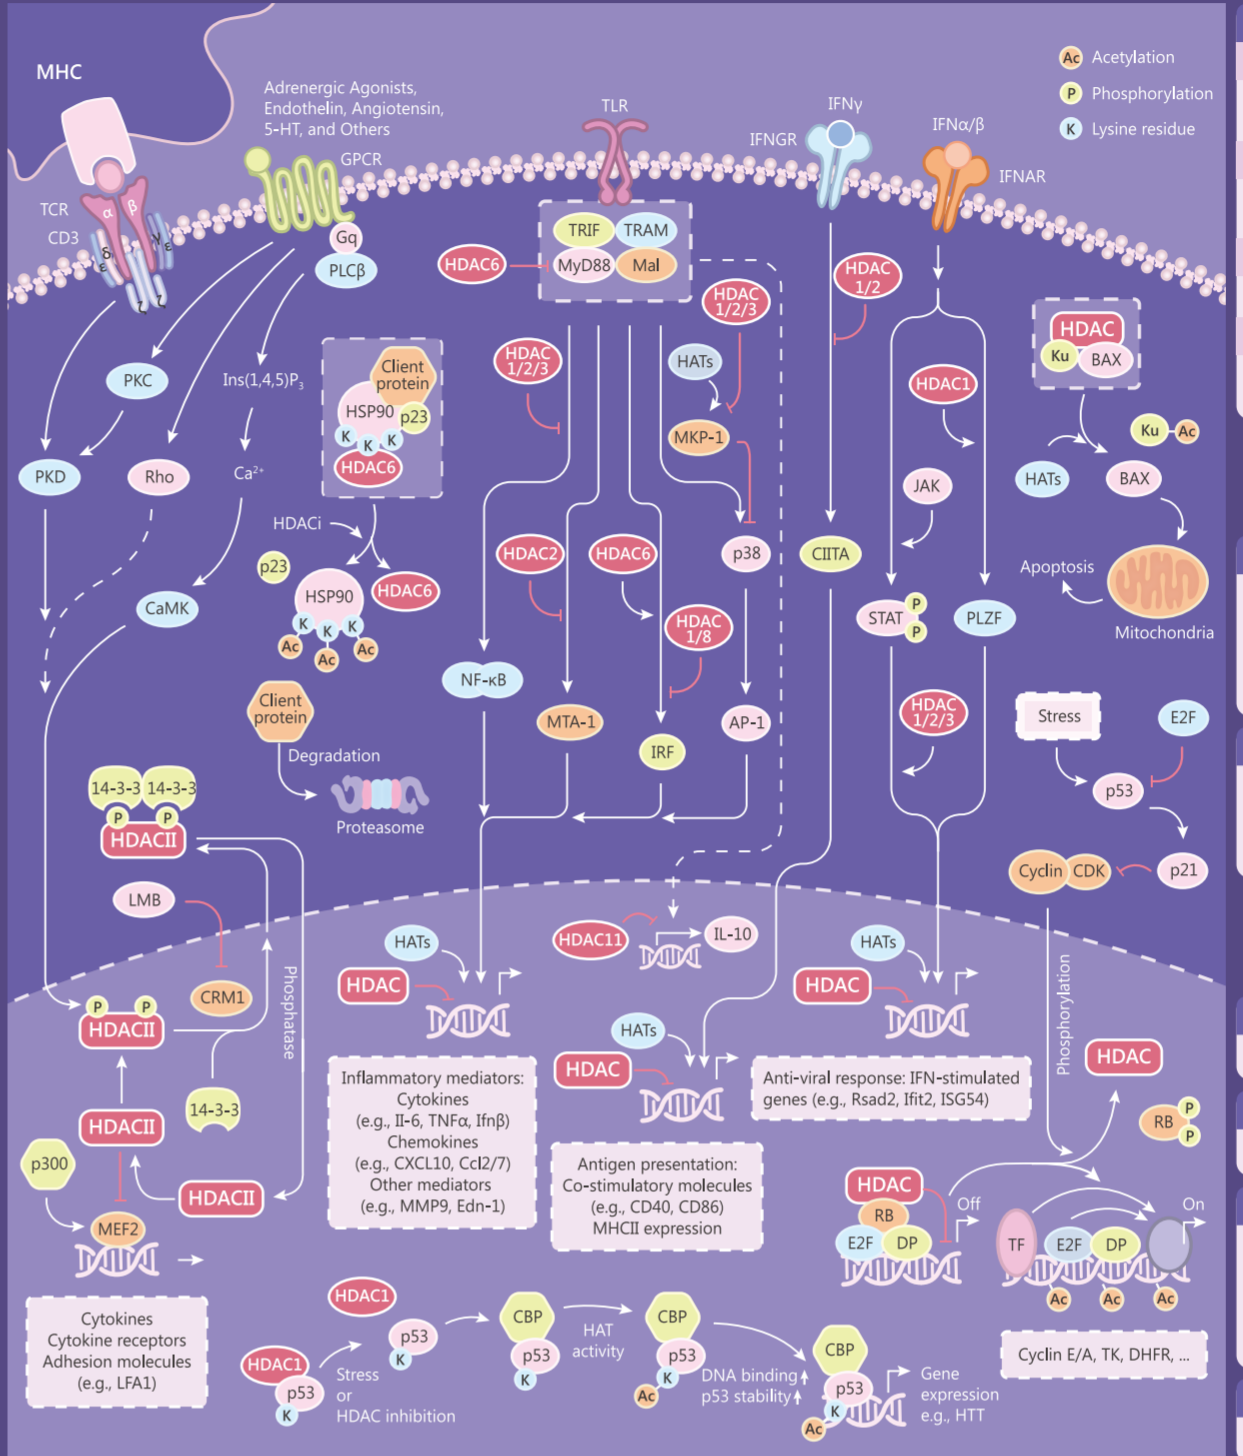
MHC

Adrenergic Agonists, Endothelin, Angiotensin, 5-HT, and Others

GPCR

TLR

IFNγ

IFNGR

IFNα/β

IFNAR

Ac Acetylation
P Phosphorylation
K Lysine residue

TCR
CD3
α β
δ ε γ ε
ζ ζ

Gq
PLCβ

TRIF TRAM
MyD88 Mal
HDAC6

HDAC 1/2

HDAC 1/2/3

HDAC 1/2/3

HATs

MKP-1

HDAC
Ku BAX

HDAC1

Ku Ac

HATs BAX

PKC

Ins(1,4,5)P$_3$

Client protein
HSP90 p23
K K K
HDAC6

PKD

Rho

Ca$^{2+}$

HDACi

p23

HSP90
K K K
Ac Ac Ac

HDAC6

CaMK

HDAC2

HDAC6

p38

CIITA

JAK

Apoptosis

Mitochondria

HDAC 1/8

STAT P P

PLZF

NF-κB

MTA-1

IRF

AP-1

HDAC 1/2/3

Client protein

Degradation

Proteasome

Stress

E2F

p53

14-3-3 14-3-3
P P
HDACII

Cyclin CDK

p21

LMB

CRM1

HATs

HDAC11

IL-10

HATs

Phosphorylation

HDAC

HDAC

P P
HDACII

Phosphatase

HATs

HDAC

HDAC

14-3-3

Inflammatory mediators:
Cytokines
(e.g., Il-6, TNFα, Ifnβ)
Chemokines
(e.g., CXCL10, Ccl2/7)
Other mediators
(e.g., MMP9, Edn-1)

Anti-viral response: IFN-stimulated genes (e.g., Rsad2, Ifit2, ISG54)

RB P P

HDACII

p300

HDACII

MEF2

Antigen presentation:
Co-stimulatory molecules
(e.g., CD40, CD86)
MHCII expression

HDAC
RB
E2F DP

Off

TF
E2F DP
Ac Ac Ac

On

Cytokines
Cytokine receptors
Adhesion molecules
(e.g., LFA1)

HDAC1

HDAC1
p53
K

Stress or HDAC inhibition

p53
K

CBP
p53
K

HAT activity

CBP
p53
K
Ac

DNA binding
p53 stability

CBP
p53
K
Ac

Gene expression e.g., HTT

Cyclin E/A, TK, DHFR, ...